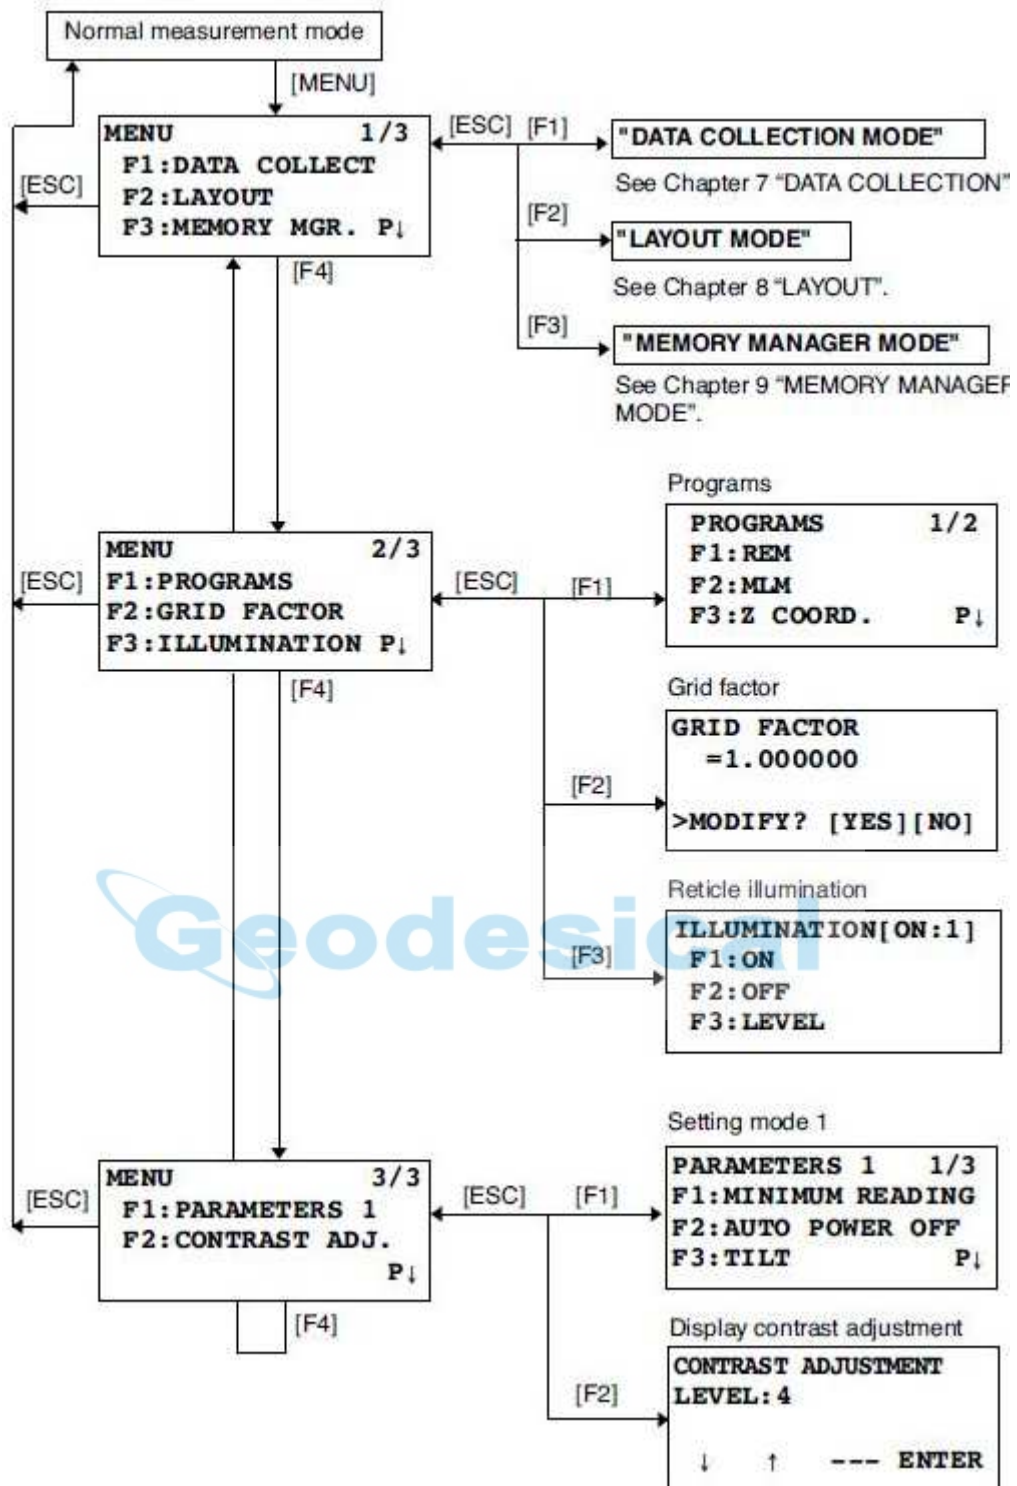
Normal measurement mode

[MENU]

MENU 1/3
F1:DATA COLLECT
F2:LAYOUT
F3:MEMORY MGR. P↓

[ESC] [F1]

"DATA COLLECTION MODE"

See Chapter 7 "DATA COLLECTION"

[F2]

"LAYOUT MODE"

See Chapter 8 "LAYOUT".

[F3]

"MEMORY MANAGER MODE"

See Chapter 9 "MEMORY MANAGER MODE".

[ESC]

[F4]

Programs

PROGRAMS 1/2
F1:REM
F2:MLM
F3:Z COORD. P↓

MENU 2/3
F1:PROGRAMS
F2:GRID FACTOR
F3:ILLUMINATION P↓

[ESC]

[ESC] [F1]

[F4]

Grid factor

GRID FACTOR
=1.000000

>MODIFY? [YES][NO]

[F2]

Reticle illumination

Geodesical

[F3]

ILLUMINATION[ON:1]
F1:ON
F2:OFF
F3:LEVEL

Setting mode 1

PARAMETERS 1 1/3
F1:MINIMUM READING
F2:AUTO POWER OFF
F3:TILT P↓

[ESC]

MENU 3/3
F1:PARAMETERS 1
F2:CONTRAST ADJ.
P↓

[ESC] [F1]

[F4]

Display contrast adjustment

CONTRAST ADJUSTMENT
LEVEL:4

[F2]

↓ ↑ --- ENTER